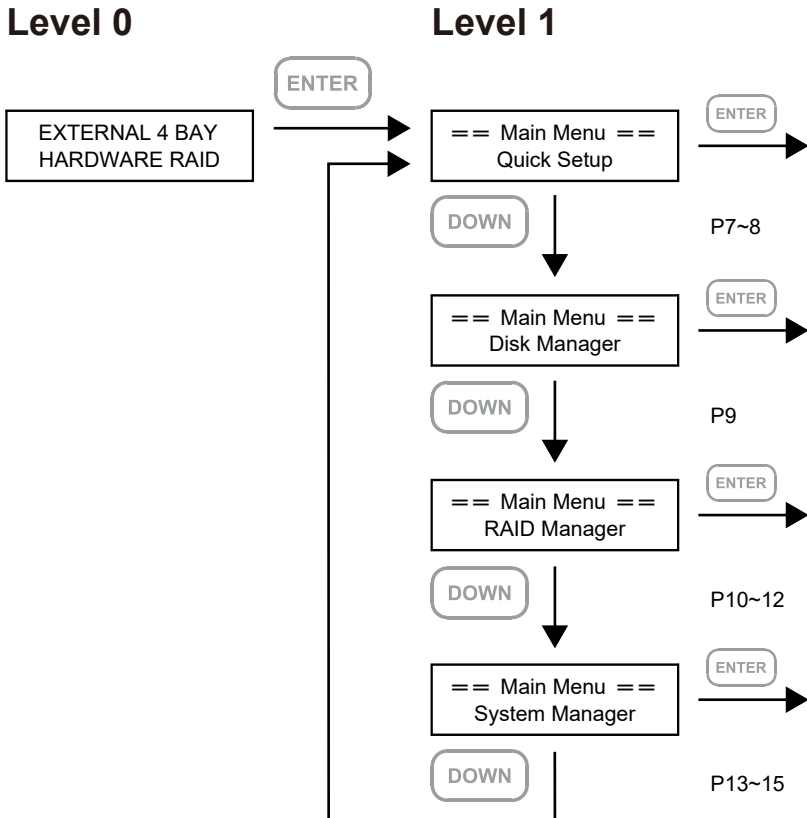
Level 0

Level 1

ENTER

EXTERNAL 4 BAY HARDWARE RAID

== Main Menu ==
Quick Setup

ENTER

DOWN

P7~8

== Main Menu ==
Disk Manager

ENTER

DOWN

P9

== Main Menu ==
RAID Manager

ENTER

DOWN

P10~12

== Main Menu ==
System Manager

ENTER

DOWN

P13~15